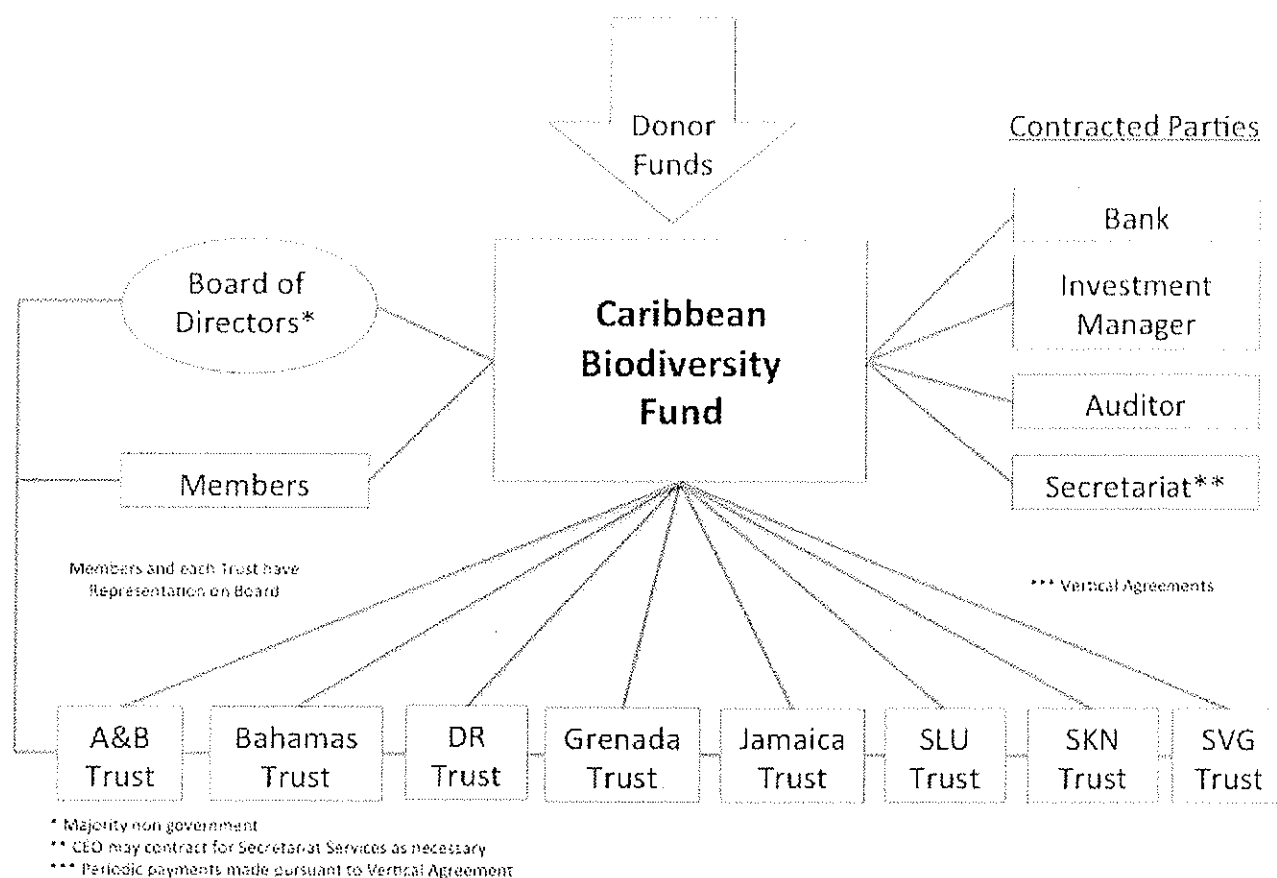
Donor Funds

Contracted Parties

Bank

Investment Manager

Auditor

Secretariat**

Board of Directors*

Caribbean Biodiversity Fund

Members

Members and each Trust have Representation on Board

*** Vertical Agreements

A&B Trust

Bahamas Trust

DR Trust

Grenada Trust

Jamaica Trust

SLU Trust

SKN Trust

SVG Trust

* Majority non government
** CEO may contract for Secretariat Services as necessary
*** Periodic payments made pursuant to Vertical Agreement